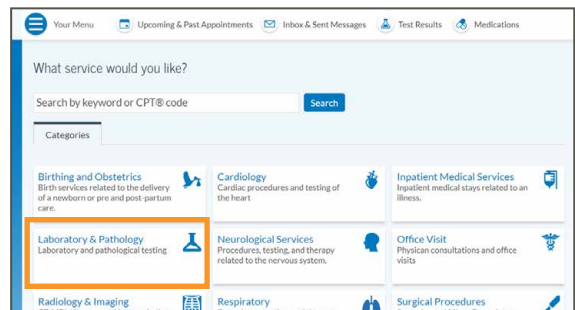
Your Menu Upcoming & Past Appointments Inbox & Sent Messages Test Results Medications

What service would you like?

Search by keyword or CPT® code

Search

Categories

Birthing and Obstetrics
Birth services related to the delivery of a newborn or pre and post-partum care.

Cardiology
Cardiac procedures and testing of the heart

Inpatient Medical Services
Inpatient medical stays related to an illness.

Laboratory & Pathology
Laboratory and pathological testing

Neurological Services
Procedures, testing, and therapy related to the nervous system.

Office Visit
Physican consultations and office visits

Radiology & Imaging
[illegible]

Respiratory
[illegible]

Surgical Procedures
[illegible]